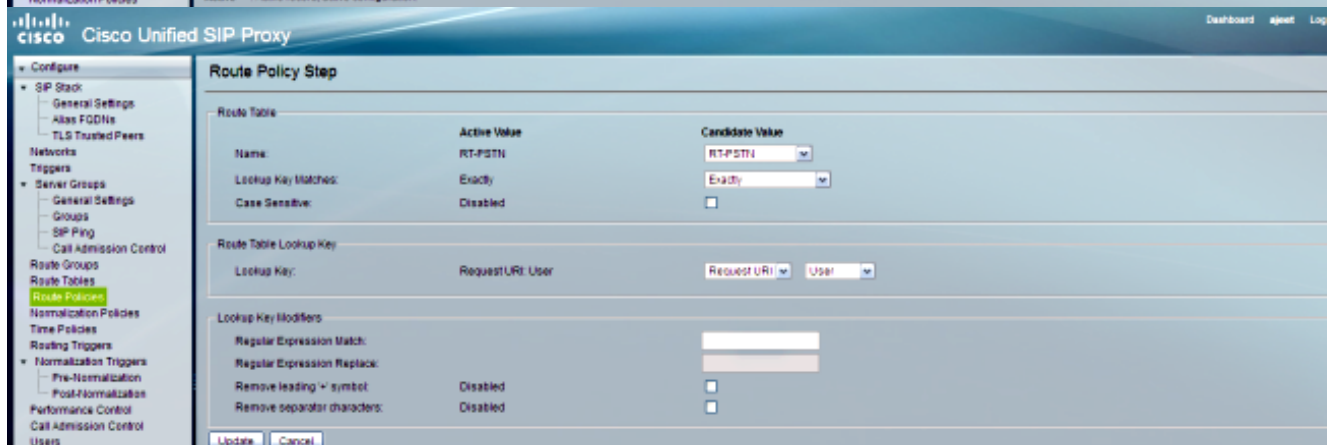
cisco Cisco Unified SIP Proxy

Dashboard ajeet Log

Configure
SIP Stack
General Settings
Alias FQDNs
TLS Trusted Peers
Networks
Triggers
Server Groups
General Settings
Groups
SIP Ping
Call Admission Control
Route Groups
Route Tables
Route Policies
Normalization Policies
Time Policies
Routing Triggers
Normalization Triggers
Pre-Normalization
Post-Normalization
Performance Control
Call Admission Control
Users

Route Policy Step

Route Table

| | Active Value | Candidate Value |
|---|---|---|
| Name: | RT-PSTN | RT-PSTN |
| Lookup Key Matches: | Exactly | Exactly |
| Case Sensitive: | Disabled | |

Route Table Lookup Key

| | | |
|---|---|---|
| Lookup Key: | Request URI: User | Request URI User |

Lookup Key Modifiers

| | | |
|---|---|---|
| Regular Expression Match: | | |
| Regular Expression Replace: | | |
| Remove leading '+' symbol: | Disabled | |
| Remove separator characters: | Disabled | |

Update Cancel